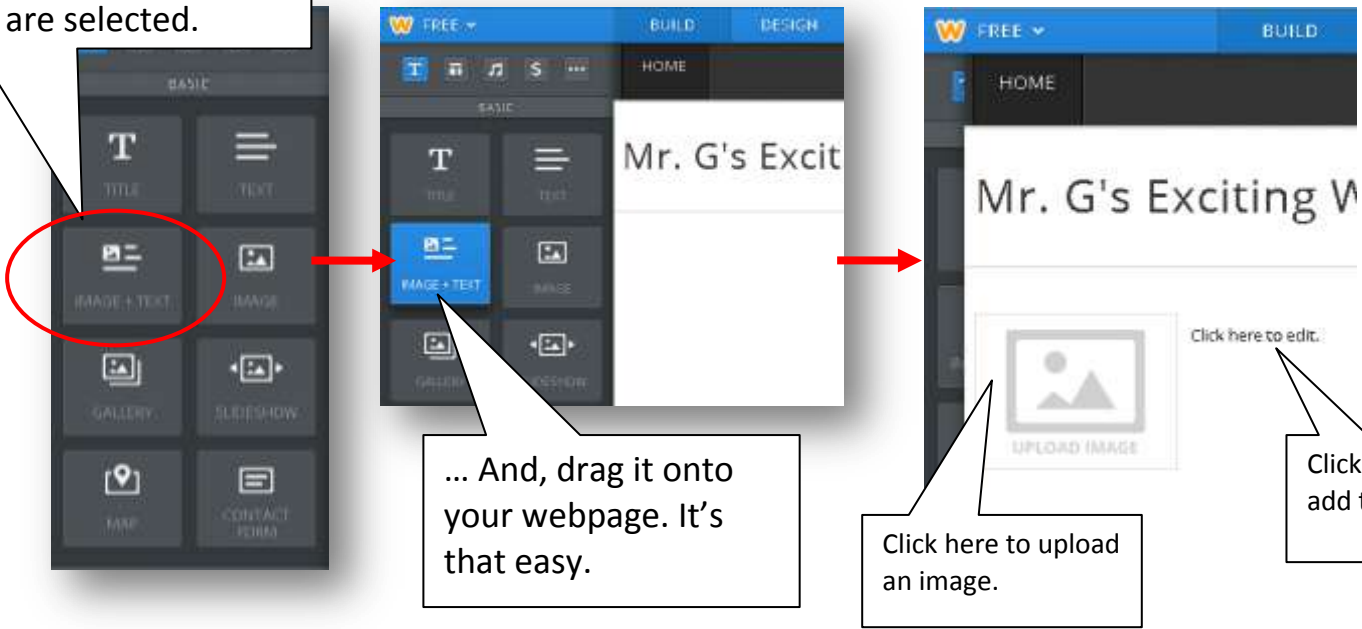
are selected.

BASIC

TITLE

TEXT

IMAGE + TEXT

IMAGE

GALLERY

SLIDESHOW

MAP

CONTACT FORM

FREE

BUILD

DESIGN

HOME

BASIC

TITLE

TEXT

IMAGE + TEXT

IMAGE

GALLERY

SLIDESHOW

Mr. G's Excit

… And, drag it onto your webpage. It's that easy.

FREE

BUILD

HOME

Mr. G's Exciting W

UPLOAD IMAGE

Click here to edit.

Click here to upload an image.

Click
add t